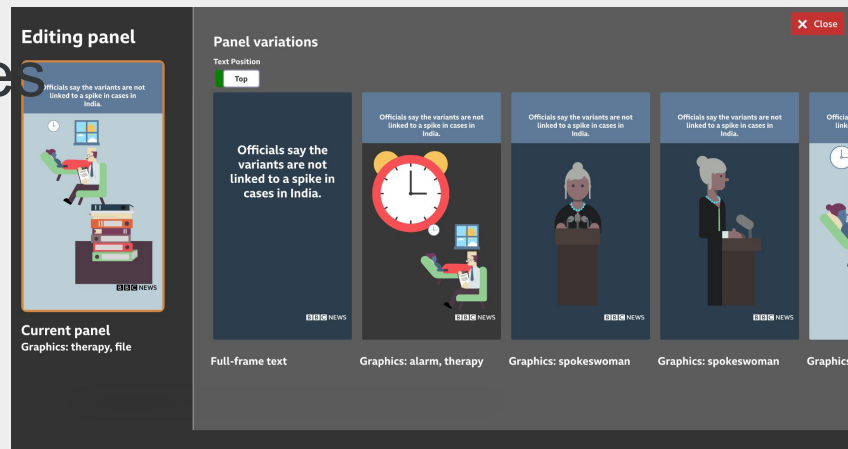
Editing panel

es

Officials say the variants are not linked to a spike in cases in India.

BBC NEWS

Current panel
Graphics: therapy, file

Panel variations

Text Position

Top

✕ Close

Officials say the variants are not linked to a spike in cases in India.

BBC NEWS

Full-frame text

Officials say the variants are not linked to a spike in cases in India.

BBC NEWS

Graphics: alarm, therapy

Officials say the variants are not linked to a spike in cases in India.

BBC NEWS

Graphics: spokeswoman

Officials say the variants are not linked to a spike in cases in India.

BBC NEWS

Graphics: spokeswoman

Offic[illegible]

Graphics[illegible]